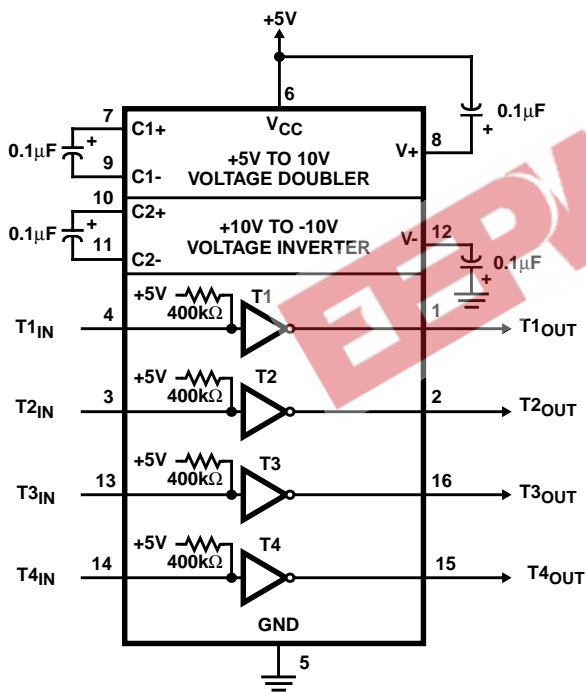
+5V

6

$V_{CC}$

0.1μF

+

8

V+

7

C1+

0.1μF

+

9

C1-

+5V TO 10V VOLTAGE DOUBLER

10

C2+

0.1μF

+

11

C2-

+10V TO -10V VOLTAGE INVERTER

V-

12

0.1μF

+

+5V

400kΩ

T1

$T1_{IN}$

4

1

$T1_{OUT}$

+5V

400kΩ

T2

$T2_{IN}$

3

2

$T2_{OUT}$

+5V

400kΩ

T3

$T3_{IN}$

13

16

$T3_{OUT}$

+5V

400kΩ

T4

$T4_{IN}$

14

15

$T4_{OUT}$

GND

5